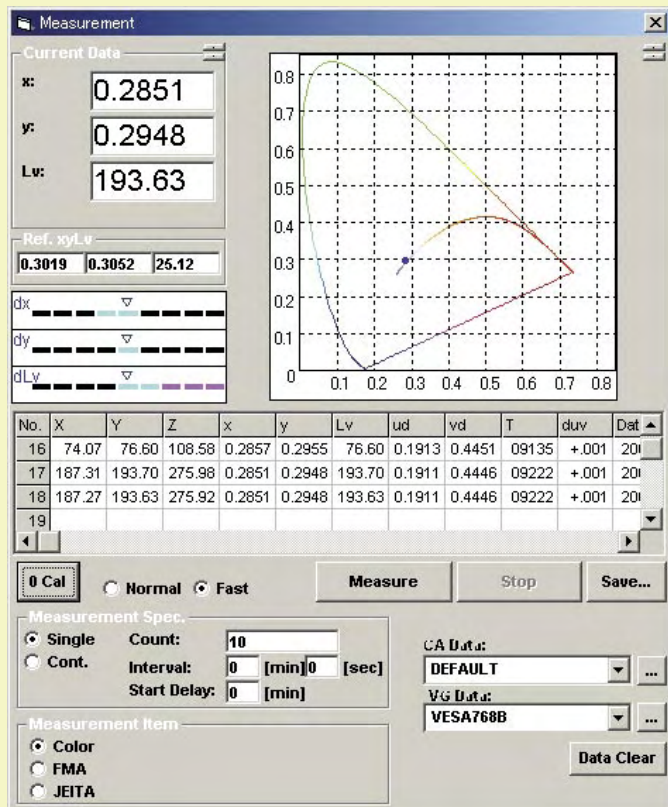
Measurement

Current Data

x: 0.2851

y: 0.2948

Lv: 193.63

Ref. xyLv

0.3019 0.3052 25.12

dx

dy

dLv

0.8
0.7
0.6
0.5
0.4
0.3
0.2
0.1
0
0.1 0.2 0.3 0.4 0.5 0.6 0.7 0.8

| No. | X | Y | Z | x | y | Lv | ud | vd | T | duv | Dat |
|---|---|---|---|---|---|---|---|---|---|---|---|
| 16 | 74.07 | 76.60 | 108.58 | 0.2857 | 0.2955 | 76.60 | 0.1913 | 0.4451 | 09135 | +.001 | 20 |
| 17 | 187.31 | 193.70 | 275.98 | 0.2851 | 0.2948 | 193.70 | 0.1911 | 0.4446 | 09222 | +.001 | 20 |
| 18 | 187.27 | 193.63 | 275.92 | 0.2851 | 0.2948 | 193.63 | 0.1911 | 0.4446 | 09222 | +.001 | 20 |
| 19 | | | | | | | | | | | |

0 Cal

Normal Fast

Measure

Stop

Save...

Measurement Spec.

Single

Cont.

Count: 10

Interval: 0 [min] 0 [sec]

Start Delay: 0 [min]

CA Data:

DEFAULT

VG Data:

VESA768B

Data Clear

Measurement Item

Color

FMA

JEITA